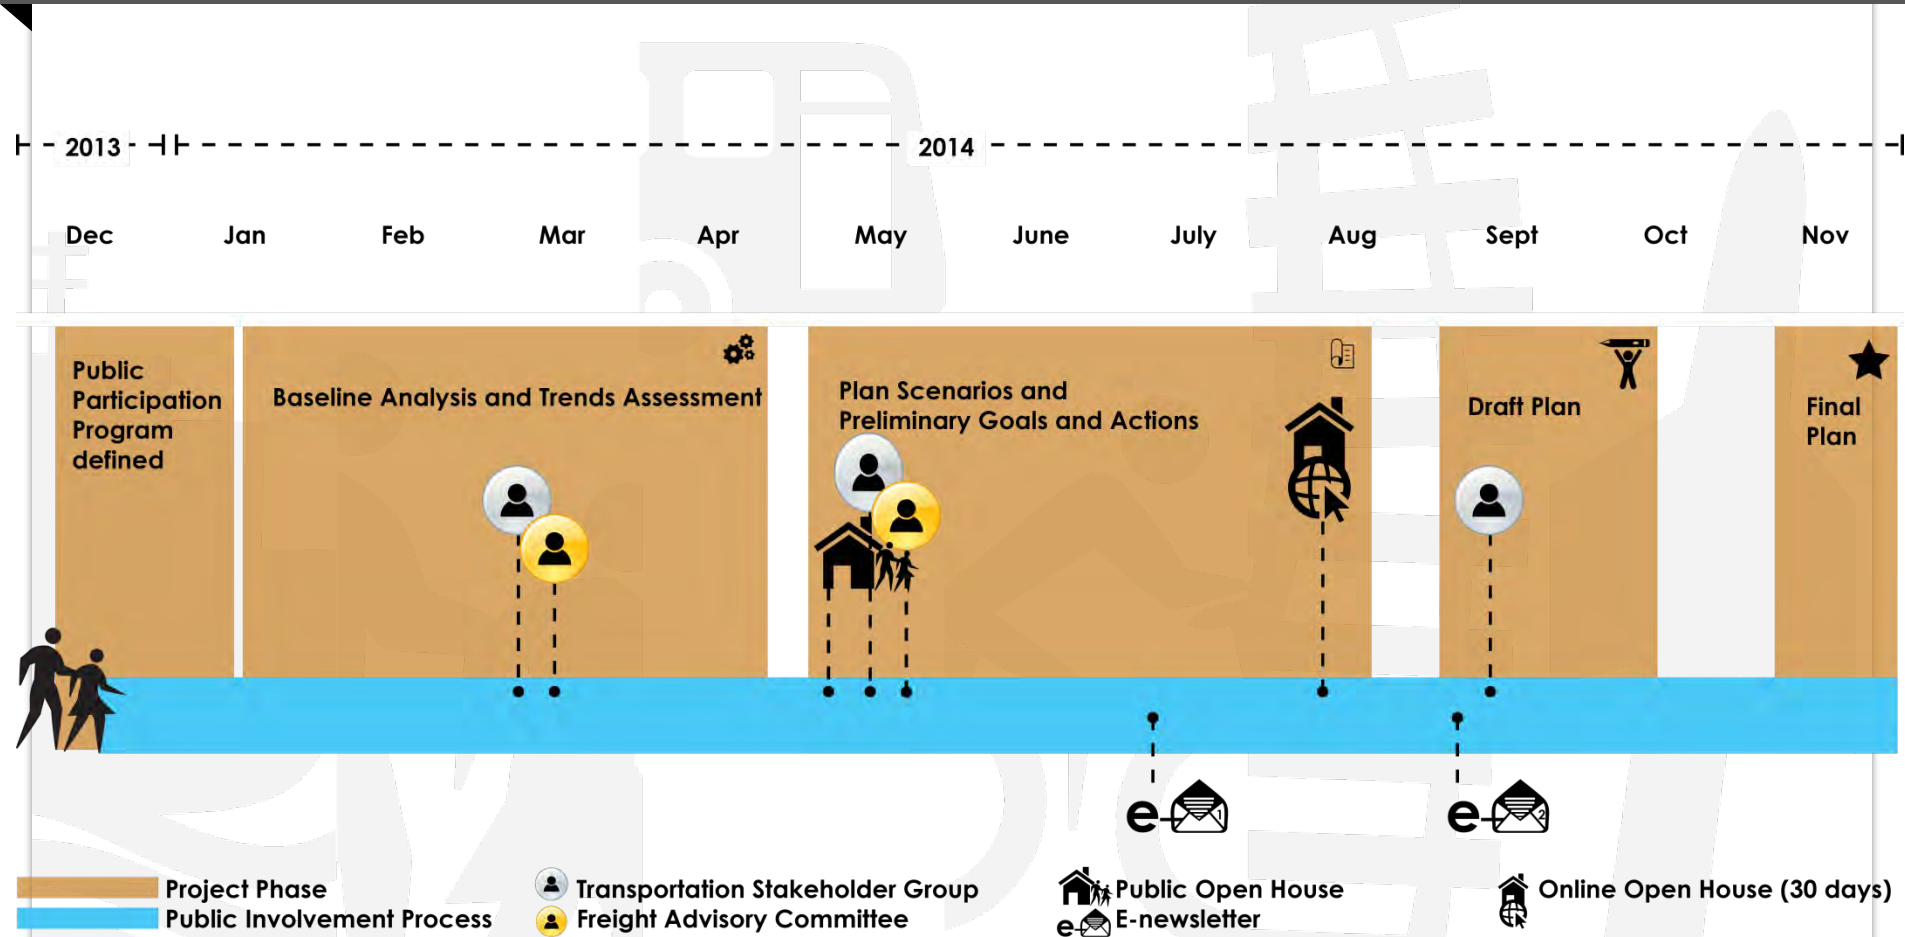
2013

2014

Dec Jan Feb Mar Apr May June July Aug Sept Oct Nov

Public Participation Program defined

Baseline Analysis and Trends Assessment

Plan Scenarios and Preliminary Goals and Actions

Draft Plan

Final Plan

e

e

Project Phase
Public Involvement Process

Transportation Stakeholder Group
Freight Advisory Committee

Public Open House
e E-newsletter

Online Open House (30 days)